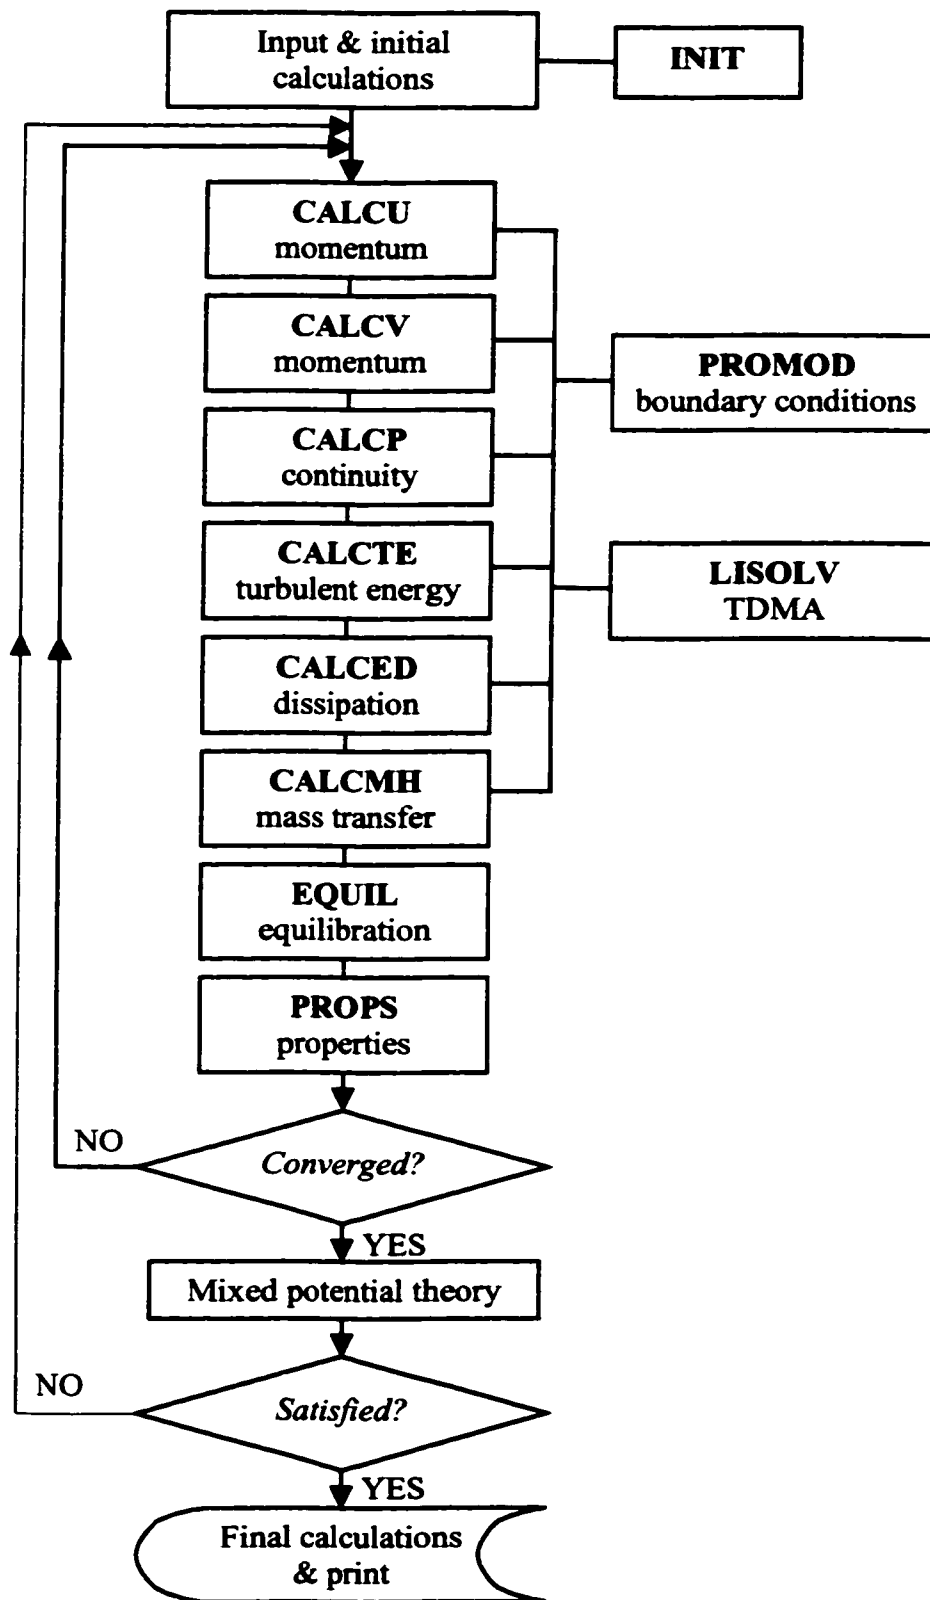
Input & initial calculations

INIT

CALCU
momentum

CALCV
momentum

PROMOD
boundary conditions

CALCP
continuity

CALCTE
turbulent energy

LISOLV
TDMA

CALCED
dissipation

CALCMH
mass transfer

EQUIL
equilibration

PROPS
properties

NO

Converged?

YES

Mixed potential theory

NO

Satisfied?

YES

Final calculations & print